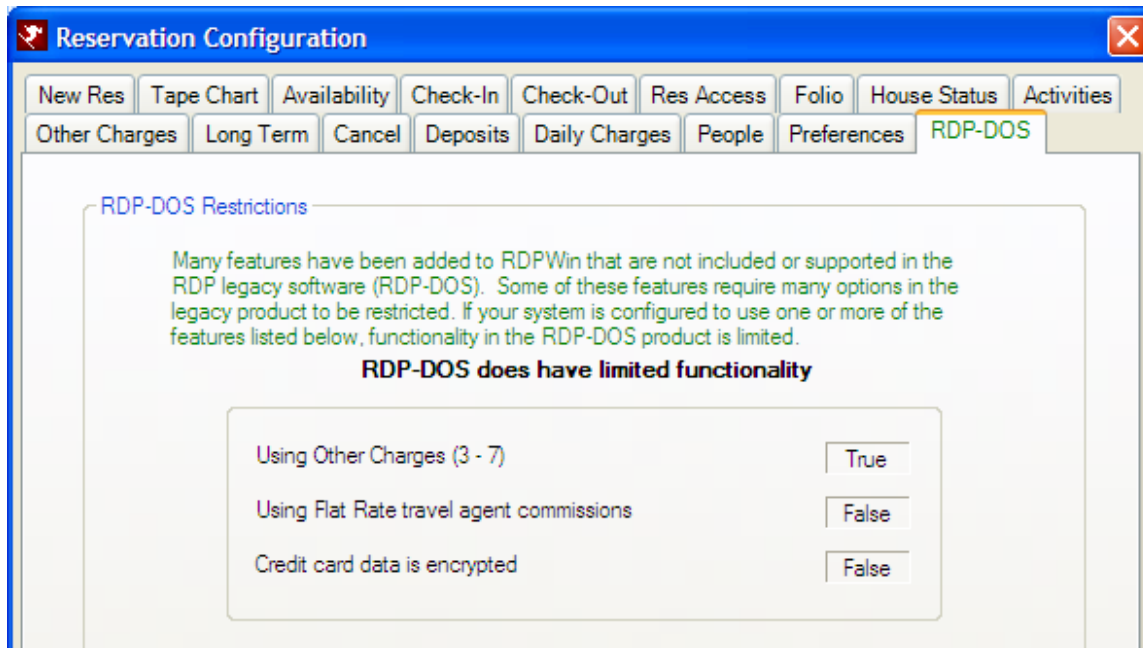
Reservation Configuration

New Res | Tape Chart | Availability | Check-In | Check-Out | Res Access | Folio | House Status | Activities
Other Charges | Long Term | Cancel | Deposits | Daily Charges | People | Preferences | RDP-DOS

RDP-DOS Restrictions

Many features have been added to RDPWin that are not included or supported in the RDP legacy software (RDP-DOS). Some of these features require many options in the legacy product to be restricted. If your system is configured to use one or more of the features listed below, functionality in the RDP-DOS product is limited.

RDP-DOS does have limited functionality

Using Other Charges (3 - 7) True

Using Flat Rate travel agent commissions False

Credit card data is encrypted False